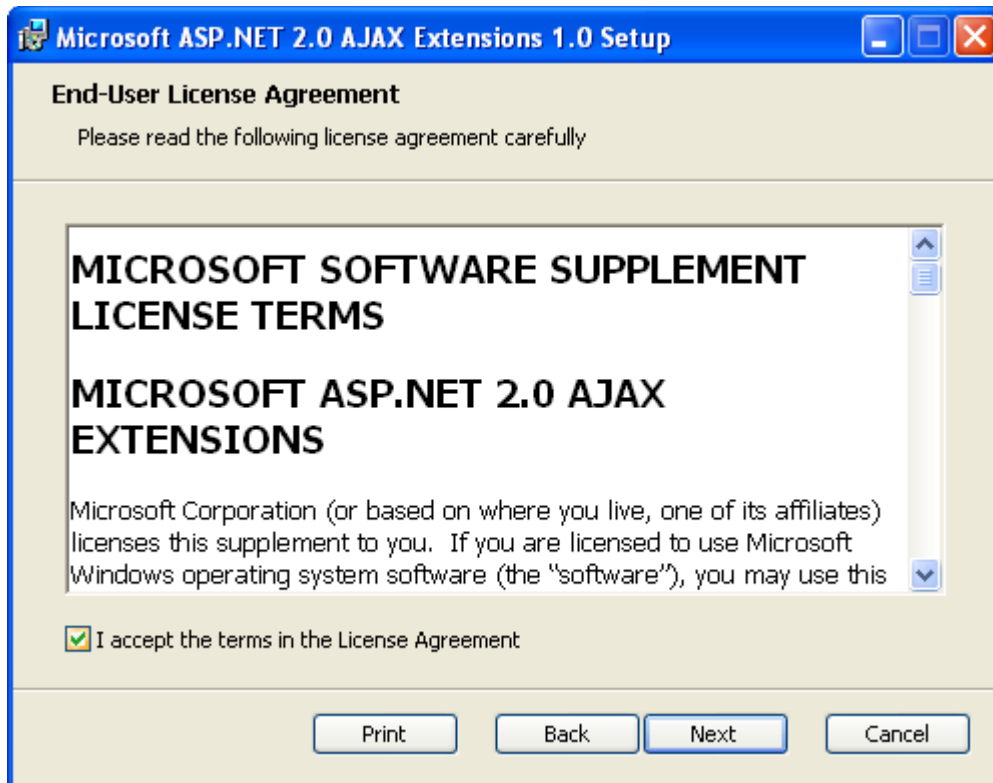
Microsoft ASP.NET 2.0 AJAX Extensions 1.0 Setup

End-User License Agreement

Please read the following license agreement carefully

MICROSOFT SOFTWARE SUPPLEMENT LICENSE TERMS

MICROSOFT ASP.NET 2.0 AJAX EXTENSIONS

Microsoft Corporation (or based on where you live, one of its affiliates) licenses this supplement to you. If you are licensed to use Microsoft Windows operating system software (the "software"), you may use this

I accept the terms in the License Agreement

Print Back Next Cancel